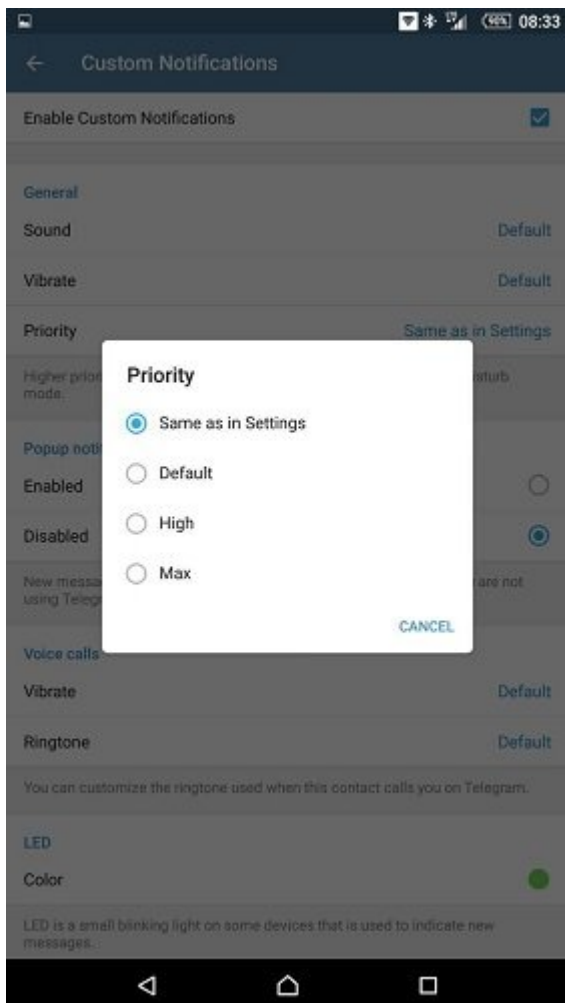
08:33

Custom Notifications

Enable Custom Notifications

General

Sound
Default

Vibrate
Default

Priority
Same as in Settings

Higher prior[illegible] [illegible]sturb mode.

Popup noti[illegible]

Enabled

Disabled

New messa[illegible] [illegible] are not using Teleg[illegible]

Priority

Same as in Settings

Default

High

Max

CANCEL

Voice calls

Vibrate
Default

Ringtone
Default

You can customize the ringtone used when this contact calls you on Telegram.

LED

Color

LED is a small blinking light on some devices that is used to indicate new messages.